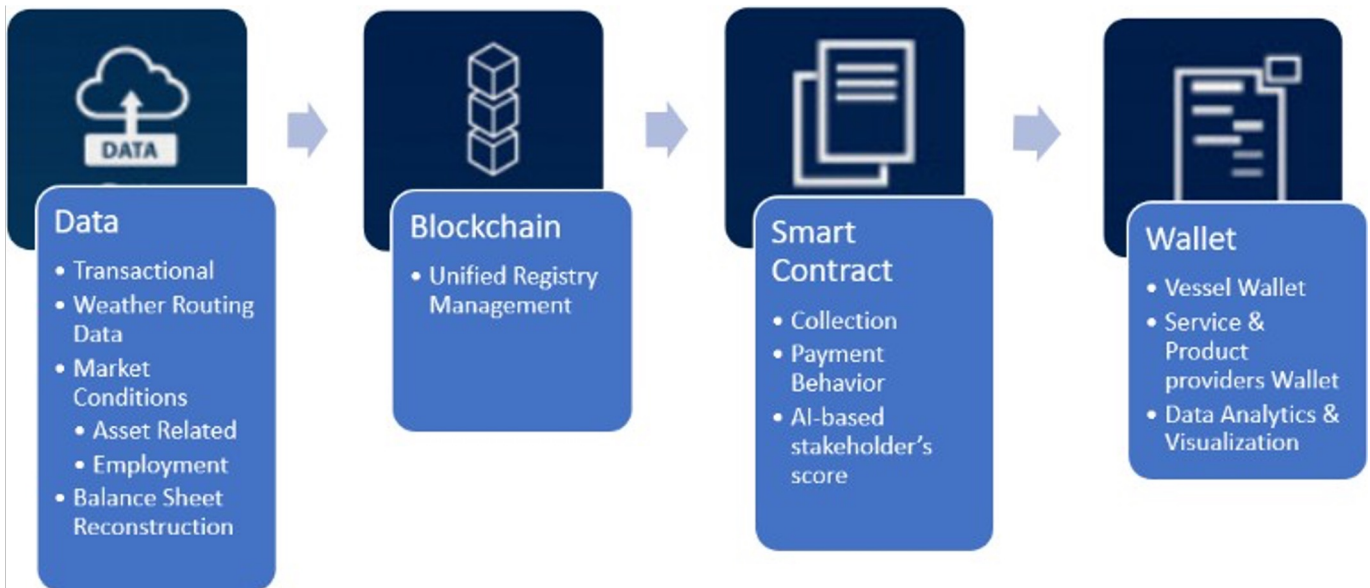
DATA

Data
- Transactional
- Weather Routing Data
- Market Conditions
  - Asset Related
  - Employment
- Balance Sheet Reconstruction

Blockchain
- Unified Registry Management

Smart Contract
- Collection
- Payment Behavior
- AI-based stakeholder's score

Wallet
- Vessel Wallet
- Service & Product providers Wallet
- Data Analytics & Visualization